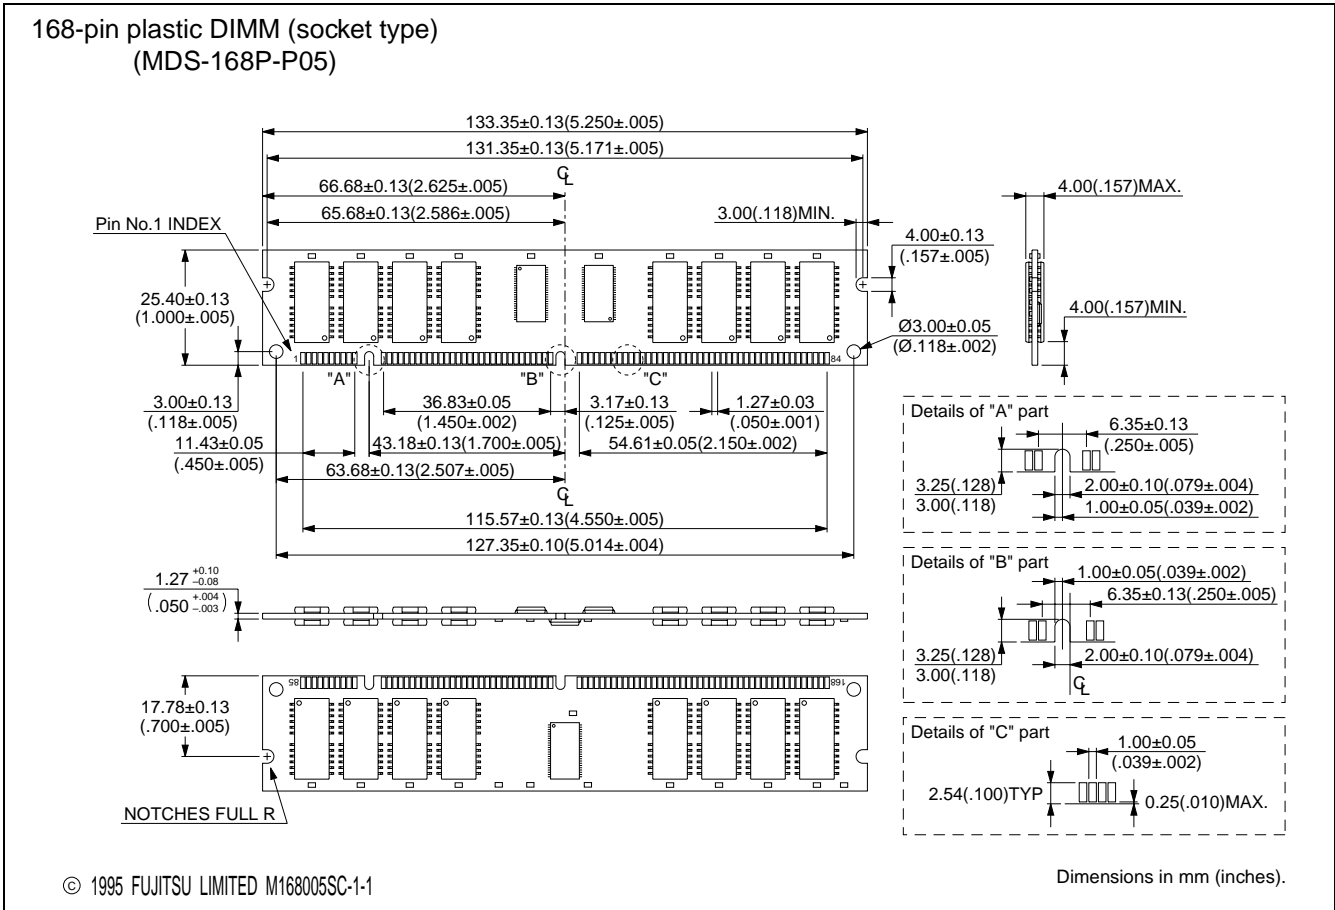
168-pin plastic DIMM (socket type)
(MDS-168P-P05)

133.35±0.13(5.250±.005)
131.35±0.13(5.171±.005)
66.68±0.13(2.625±.005)
65.68±0.13(2.586±.005)
℄
3.00(.118)MIN.
4.00(.157)MAX.
Pin No.1 INDEX
4.00±0.13
(.157±.005)
25.40±0.13
(1.000±.005)
4.00(.157)MIN.
Ø3.00±0.05
(Ø.118±.002)
1
84
"A"
"B"
"C"
3.00±0.13
(.118±.005)
36.83±0.05
(1.450±.002)
3.17±0.13
(.125±.005)
1.27±0.03
(.050±.001)
11.43±0.05
(.450±.005)
43.18±0.13(1.700±.005)
54.61±0.05(2.150±.002)
63.68±0.13(2.507±.005)
℄
115.57±0.13(4.550±.005)
127.35±0.10(5.014±.004)

Details of "A" part
6.35±0.13
(.250±.005)
3.25(.128)
3.00(.118)
2.00±0.10(.079±.004)
1.00±0.05(.039±.002)

$1.27^{+0.10}_{-0.08}$
$(.050^{+.004}_{-.003})$

Details of "B" part
1.00±0.05(.039±.002)
6.35±0.13(.250±.005)
3.25(.128)
3.00(.118)
2.00±0.10(.079±.004)
℄

85
168
17.78±0.13
(.700±.005)

Details of "C" part
1.00±0.05
(.039±.002)
2.54(.100)TYP
0.25(.010)MAX.

NOTCHES FULL R

© 1995 FUJITSU LIMITED M168005SC-1-1

Dimensions in mm (inches).